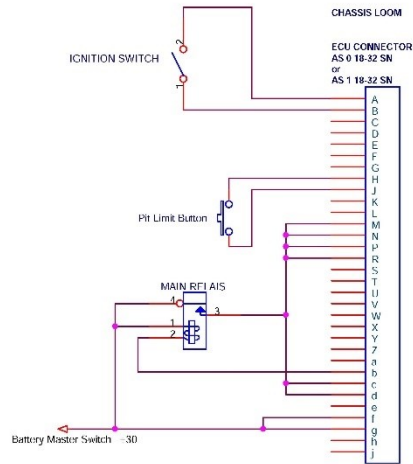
CHASSIS LOOM

ECU CONNECTOR
AS 0 18-32 SN
or
AS 1 18-32 SN

IGNITION SWITCH
2
1

A
B
C
D
E
F
G
H
J
K
L
M
N
P
R
S
T
U
V
W
X
Y
Z
a
b
c
d
e
f
g
h
j

Pit Limit Button

MAIN RELAIS
4
3
1
2

Battery Master Switch +30